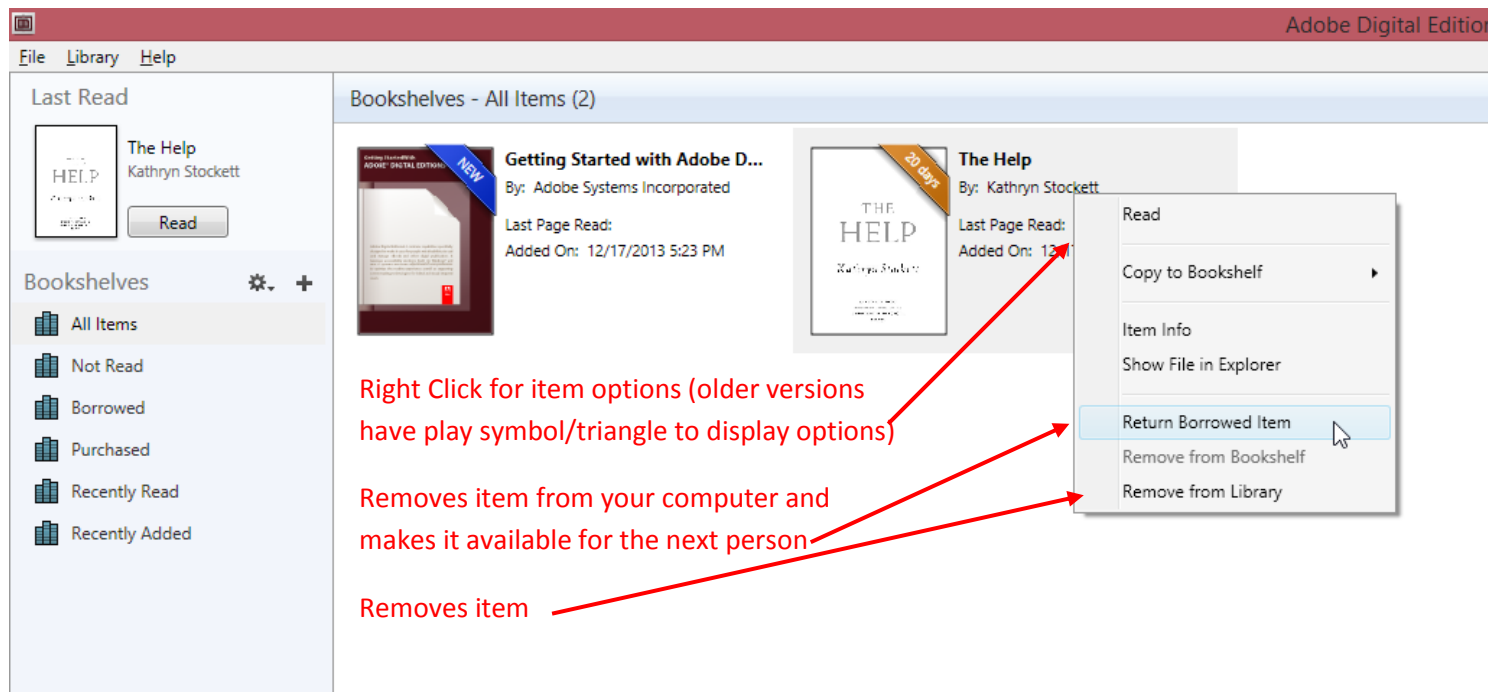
Adobe Digital Editio

File Library Help

Last Read

HELP

The Help
Kathryn Stockett

Read

Bookshelves

All Items

Not Read

Borrowed

Purchased

Recently Read

Recently Added

Bookshelves - All Items (2)

Getting Started With ADOBE DIGITAL EDITIONS

NEW

Getting Started with Adobe D...
By: Adobe Systems Incorporated
Last Page Read:
Added On: 12/17/2013 5:23 PM

20 days

THE HELP
Kathryn Stockett

The Help
By: Kathryn Stockett
Last Page Read:
Added On: 12/1

Read
Copy to Bookshelf
Item Info
Show File in Explorer
Return Borrowed Item
Remove from Bookshelf
Remove from Library

Right Click for item options (older versions have play symbol/triangle to display options)

Removes item from your computer and makes it available for the next person

Removes item